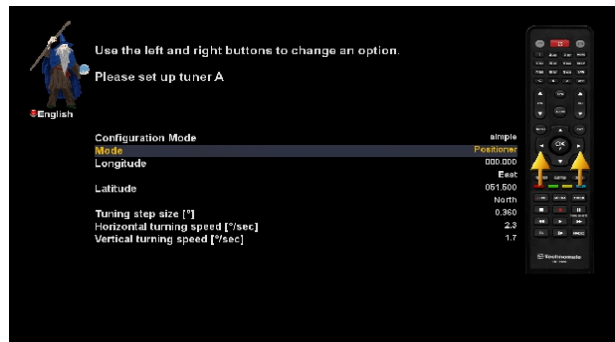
Use the left and right buttons to change an option.

Please set up tuner A

English

| | |
|---|---|
| Configuration Mode | simple |
| Mode | Positioner |
| Longitude | 000.000 |
| | East |
| Latitude | 051.500 |
| | North |
| Tuning step size [°] | 0.360 |
| Horizontal turning speed [°/sec] | 2.3 |
| Vertical turning speed [°/sec] | 1.7 |

OK

Technomate